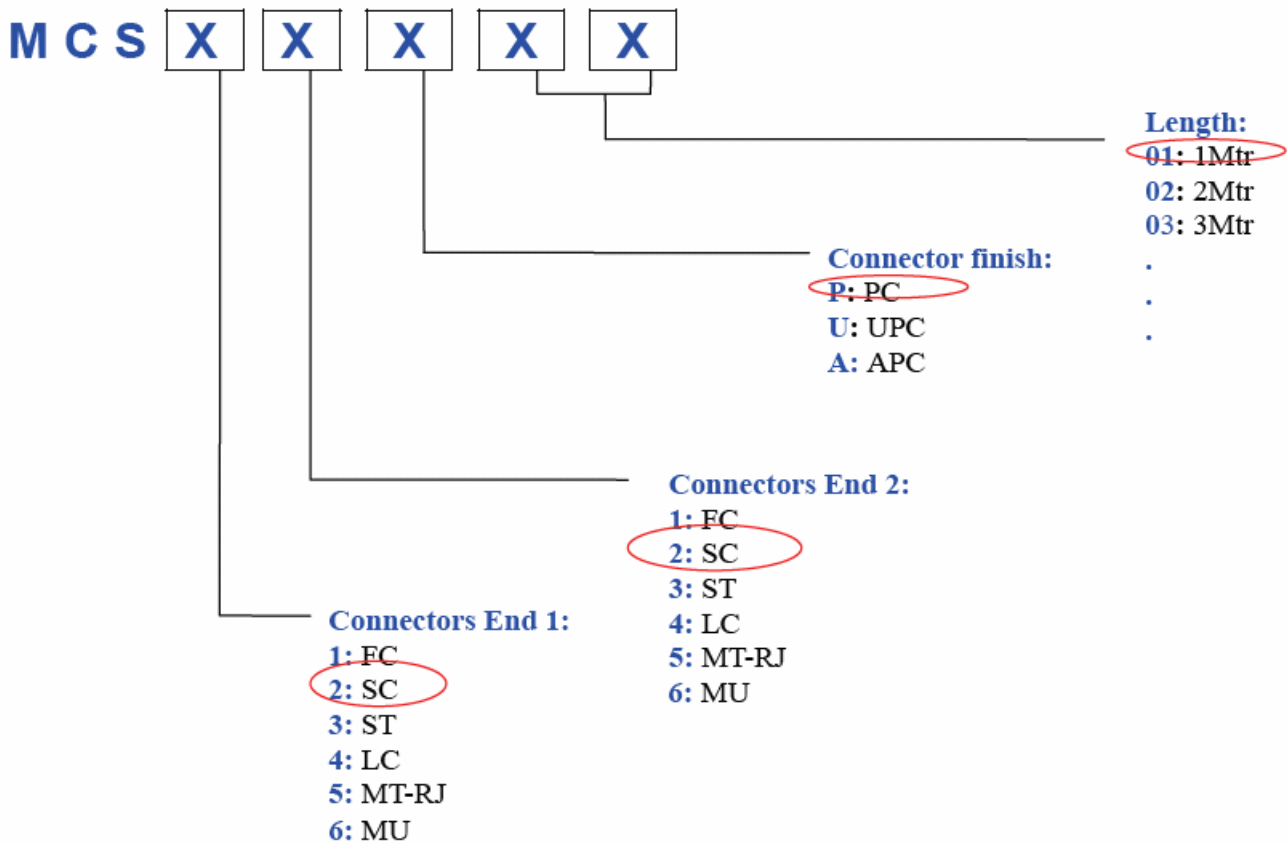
M C S X X X X X

Length:
01: 1Mtr
02: 2Mtr
03: 3Mtr
.
.
.

Connector finish:
P: PC
U: UPC
A: APC

Connectors End 2:
1: FC
2: SC
3: ST
4: LC
5: MT-RJ
6: MU

Connectors End 1:
1: FC
2: SC
3: ST
4: LC
5: MT-RJ
6: MU